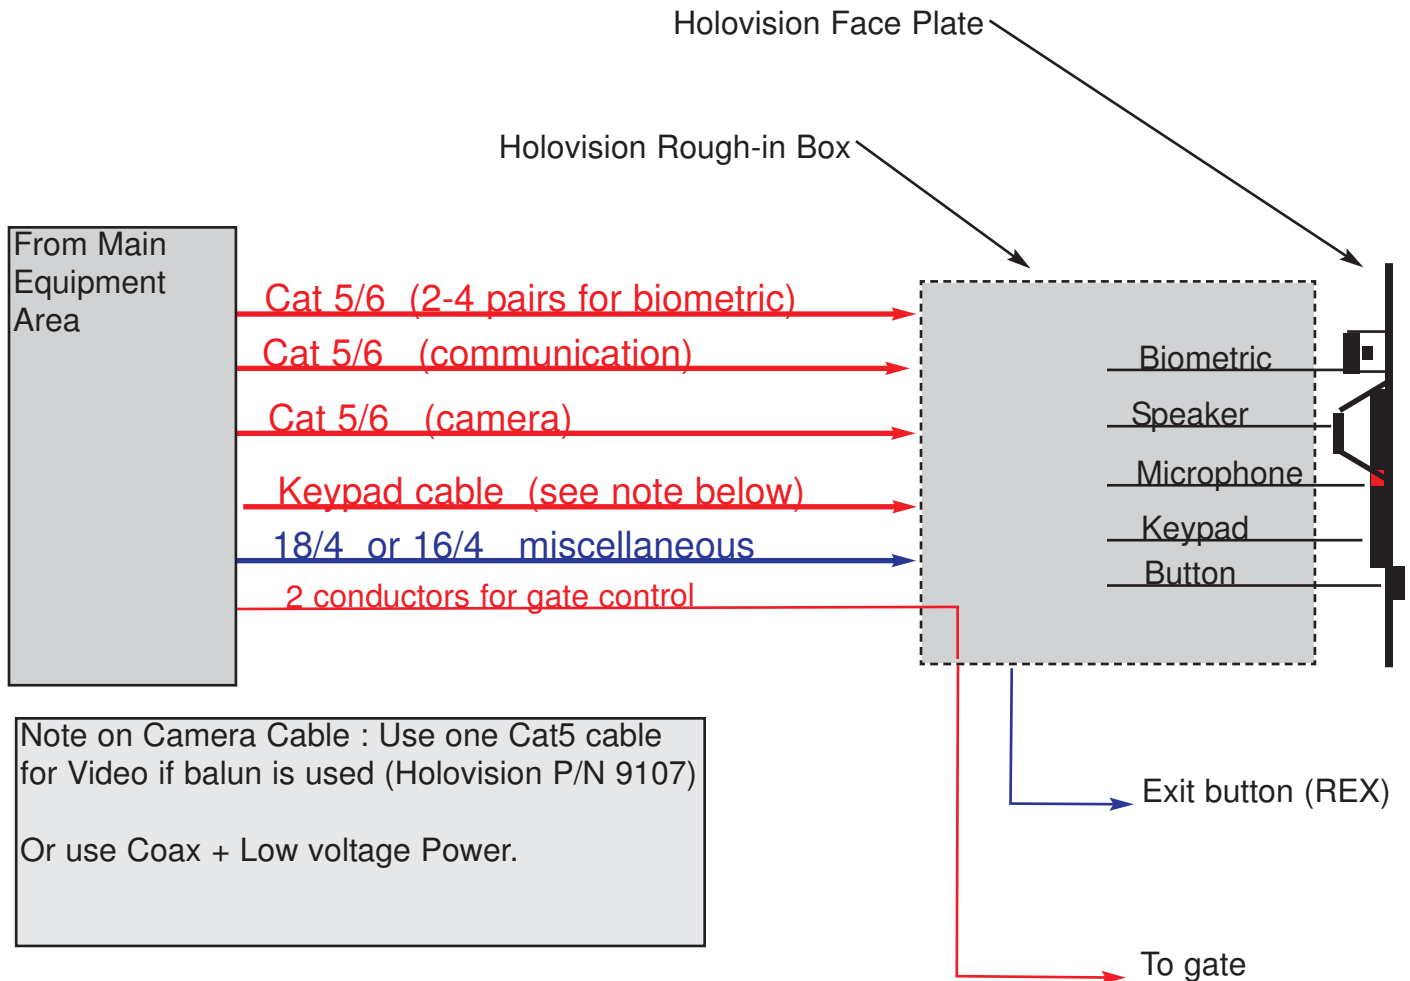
Holovision Face Plate

Holovision Rough-in Box

From Main Equipment Area

Cat 5/6 (2-4 pairs for biometric)

Cat 5/6 (communication)

Cat 5/6 (camera)

Keypad cable (see note below)

18/4 or 16/4 miscellaneous

2 conductors for gate control

Biometric

Speaker

Microphone

Keypad

Button

Note on Camera Cable : Use one Cat5 cable for Video if balun is used (Holovision P/N 9107)

Or use Coax + Low voltage Power.

Exit button (REX)

To gate